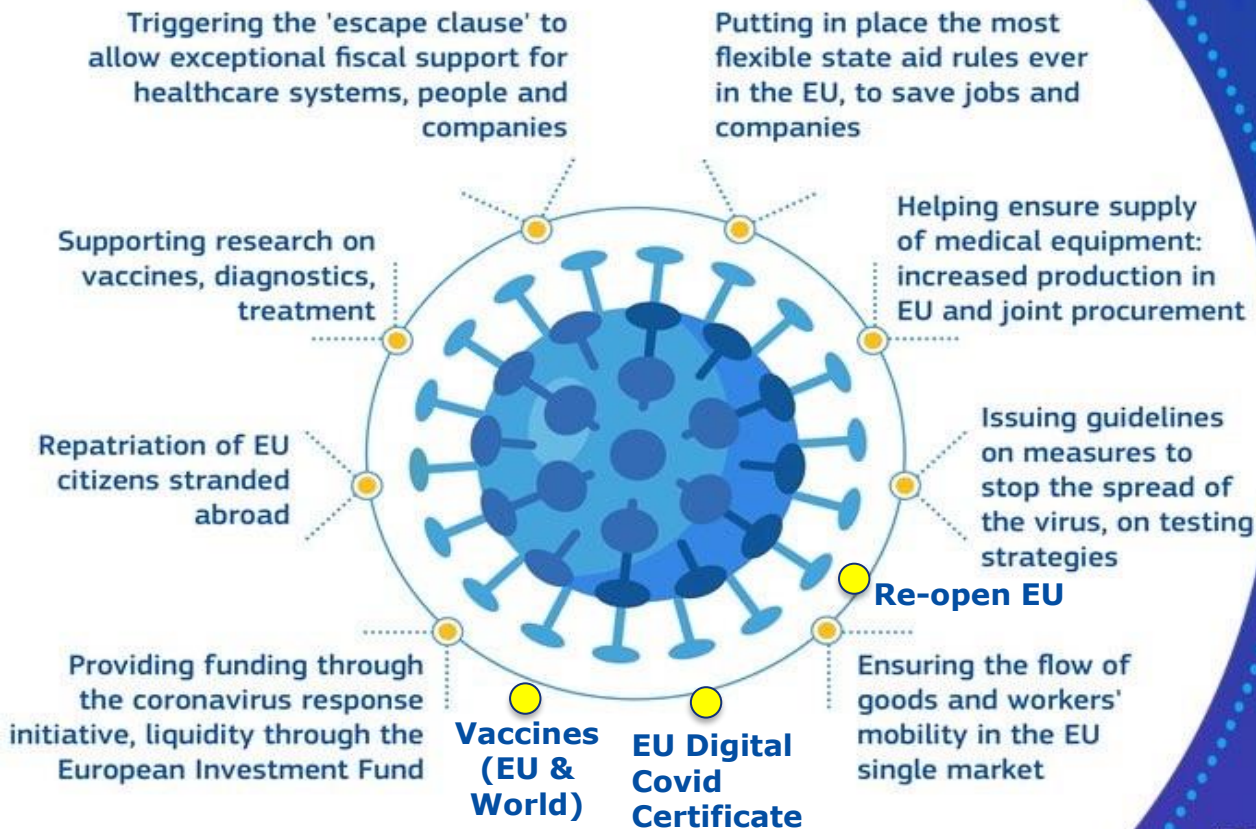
Triggering the 'escape clause' to allow exceptional fiscal support for healthcare systems, people and companies

Putting in place the most flexible state aid rules ever in the EU, to save jobs and companies

Supporting research on vaccines, diagnostics, treatment

Helping ensure supply of medical equipment: increased production in EU and joint procurement

Repatriation of EU citizens stranded abroad

Issuing guidelines on measures to stop the spread of the virus, on testing strategies

Re-open EU

Providing funding through the coronavirus response initiative, liquidity through the European Investment Fund

Vaccines (EU & World)

EU Digital Covid Certificate

Ensuring the flow of goods and workers' mobility in the EU single market